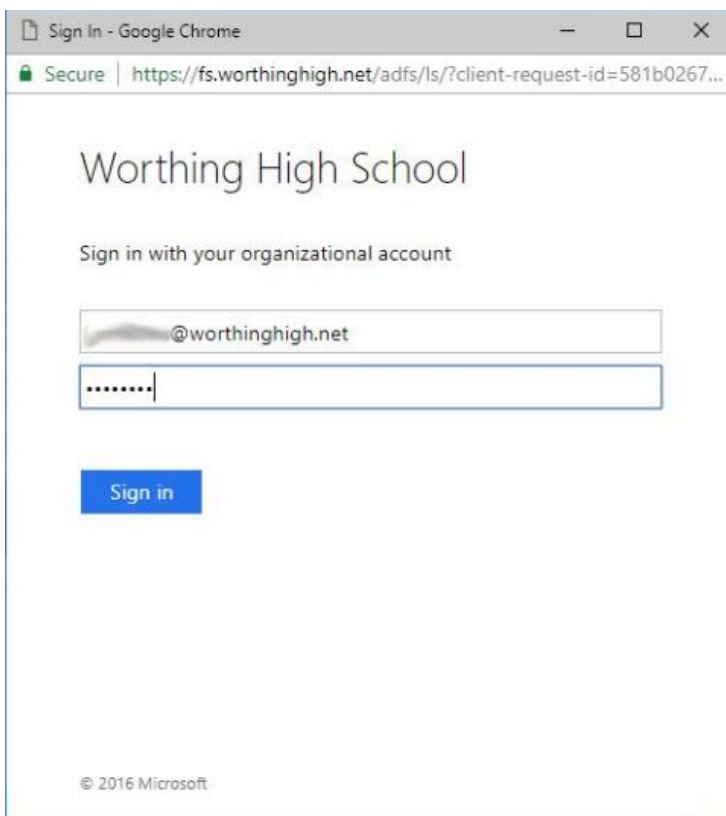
Sign In - Google Chrome

Secure | https://fs.worthinghigh.net/adfs/ls/?client-request-id=581b0267...

Worthing High School

Sign in with your organizational account

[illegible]@worthinghigh.net

••••••••

Sign in

© 2016 Microsoft